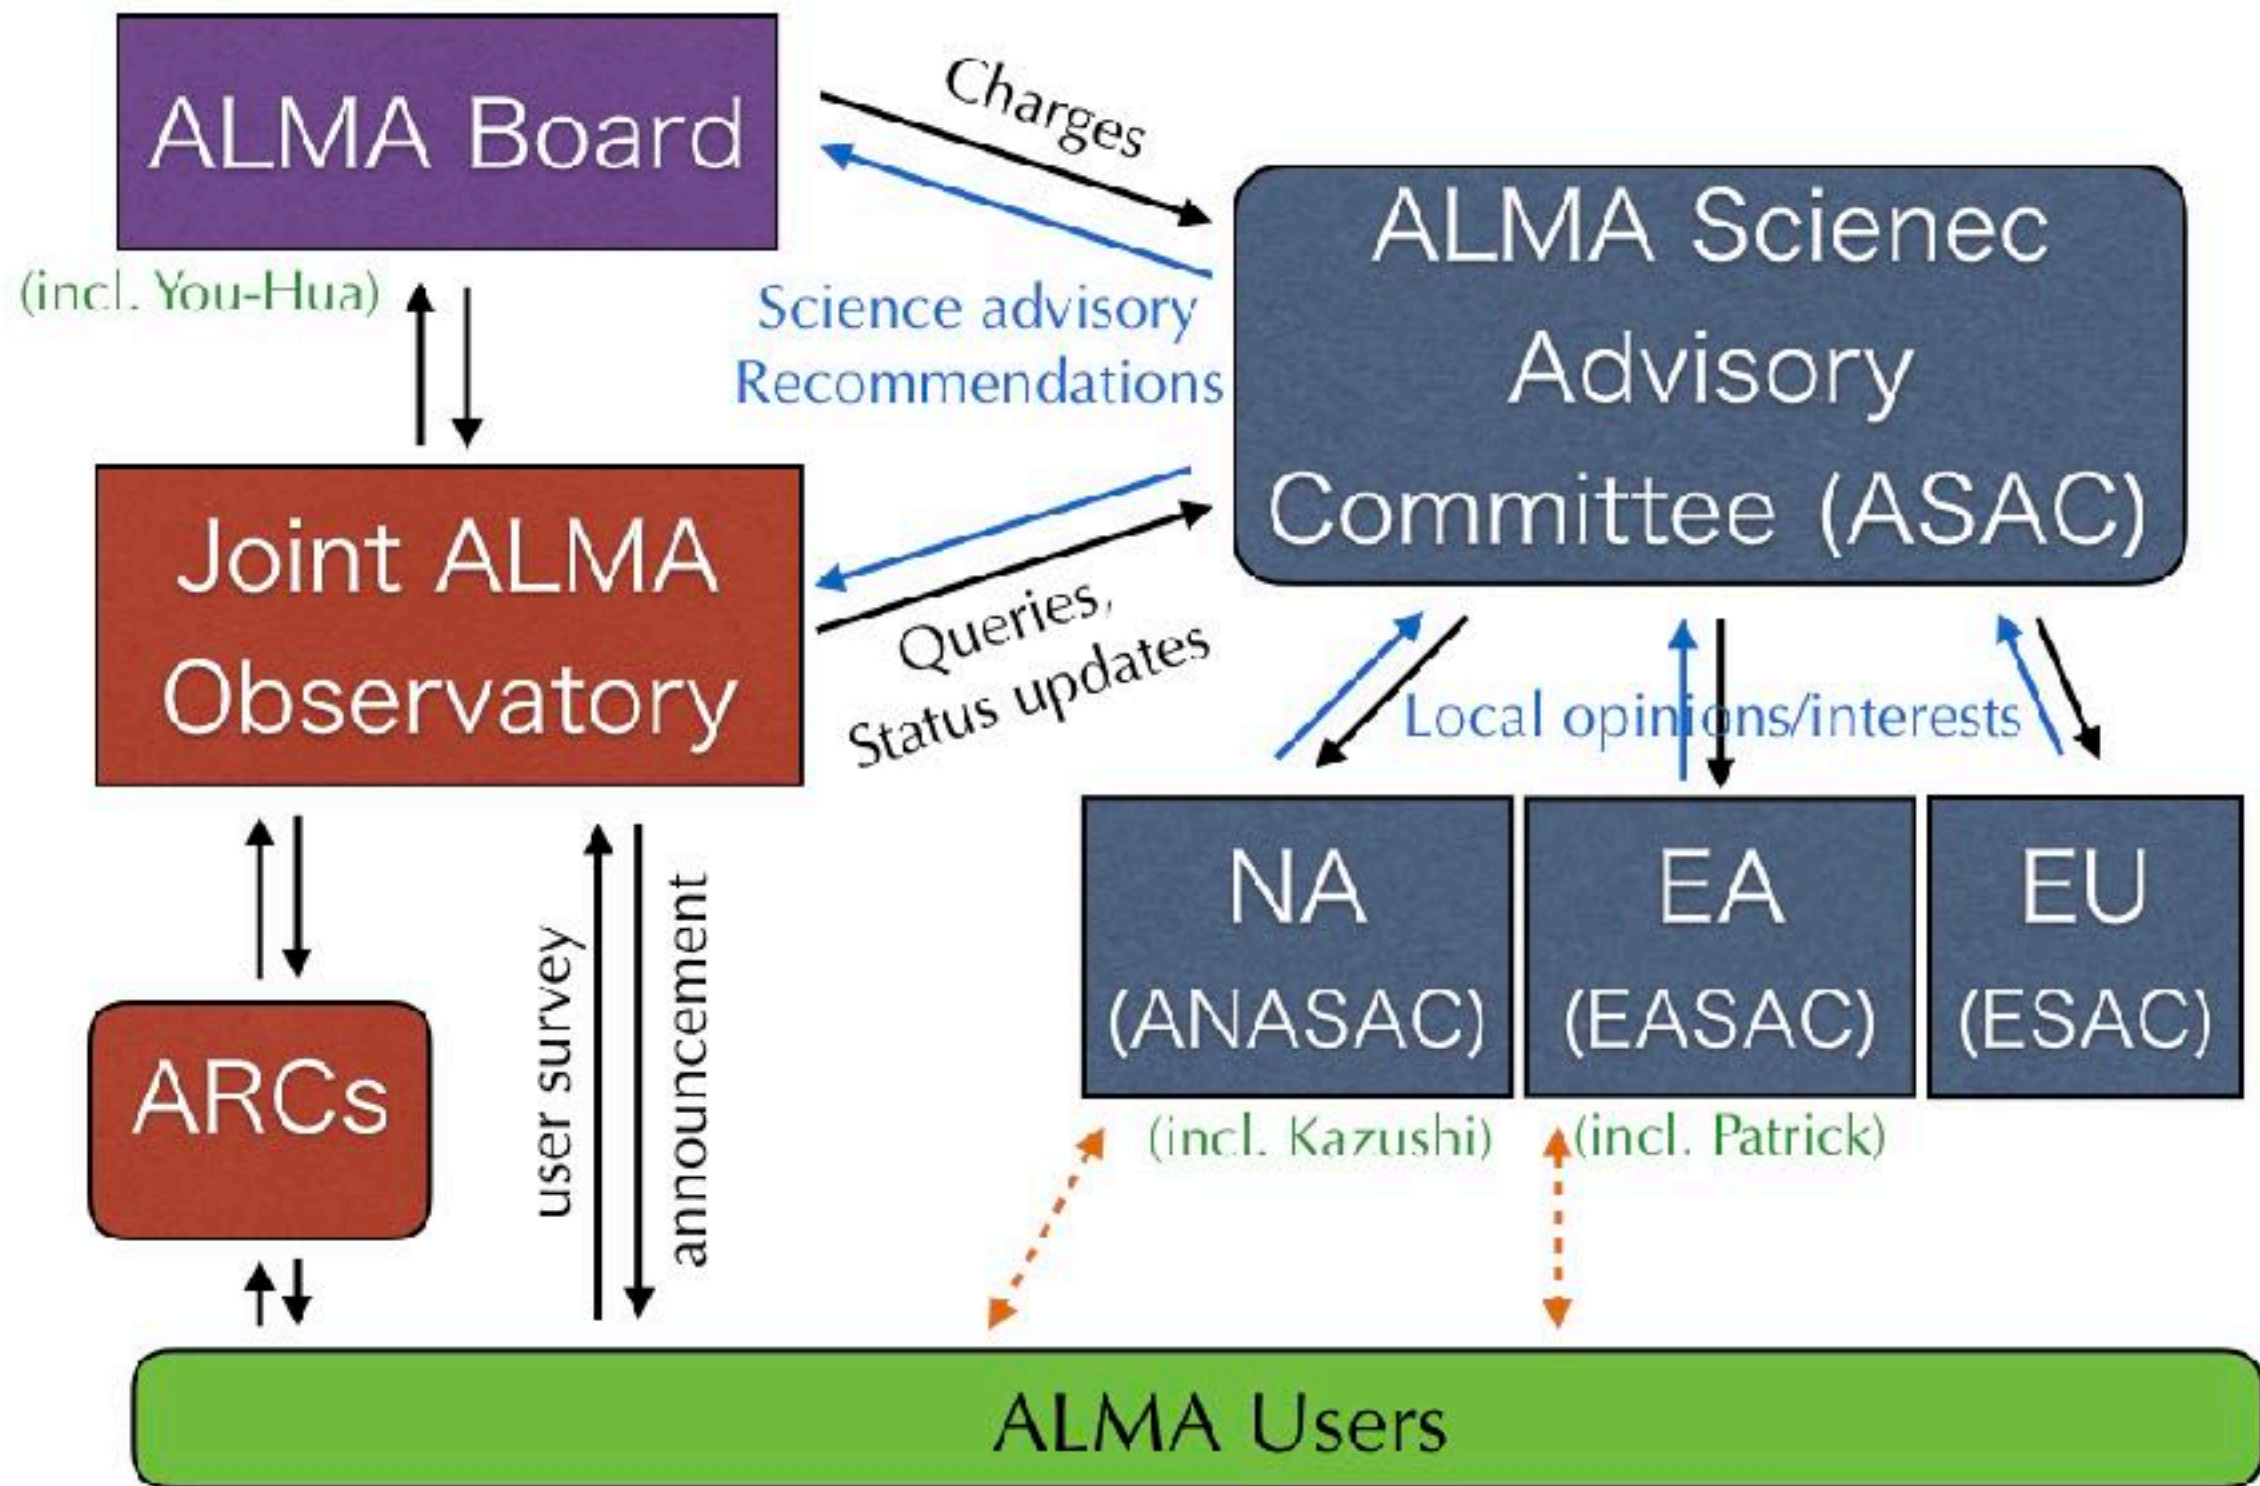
ALMA Board

(incl. You-Hua)

Charges

Science advisory Recommendations

ALMA Scienec Advisory Committee (ASAC)

Joint ALMA Observatory

Queries, Status updates

Local opinions/interests

NA (ANASAC)

EA (EASAC)

EU (ESAC)

(incl. Kazushi)

(incl. Patrick)

ARCs

user survey

announcement

ALMA Users